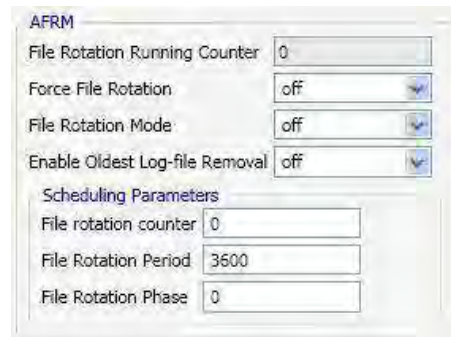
AFRM

File Rotation Running Counter 0

Force File Rotation off

File Rotation Mode off

Enable Oldest Log-file Removal off

Scheduling Parameters

File rotation counter 0

File Rotation Period 3600

File Rotation Phase 0